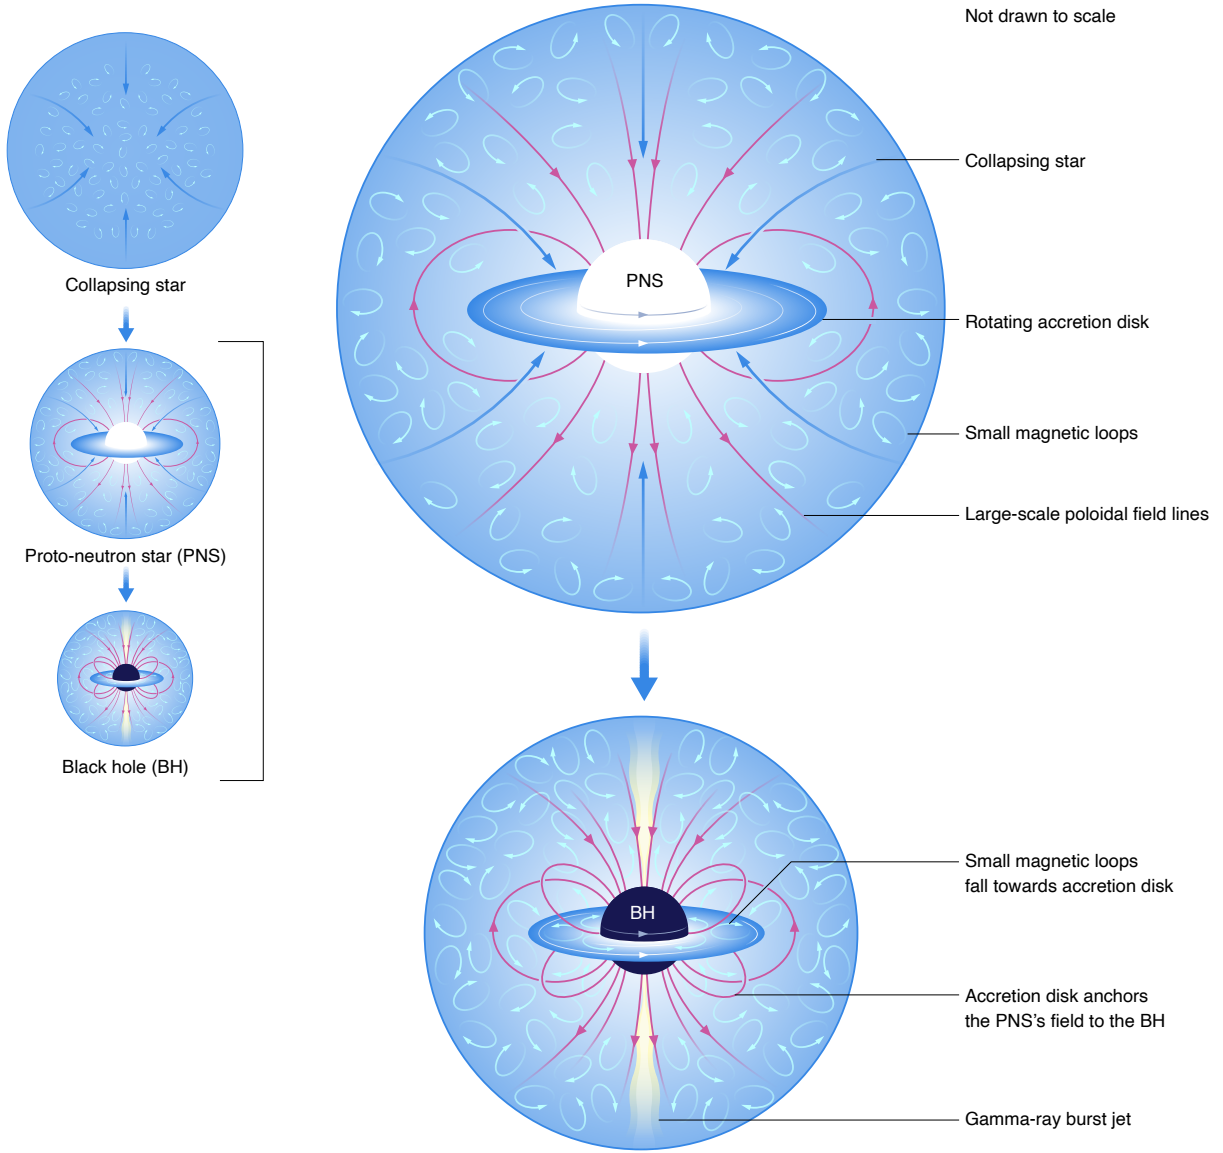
Not drawn to scale

Collapsing star

Proto-neutron star (PNS)

Black hole (BH)

PNS

Collapsing star

Rotating accretion disk

Small magnetic loops

Large-scale poloidal field lines

BH

Small magnetic loops fall towards accretion disk

Accretion disk anchors the PNS's field to the BH

Gamma-ray burst jet